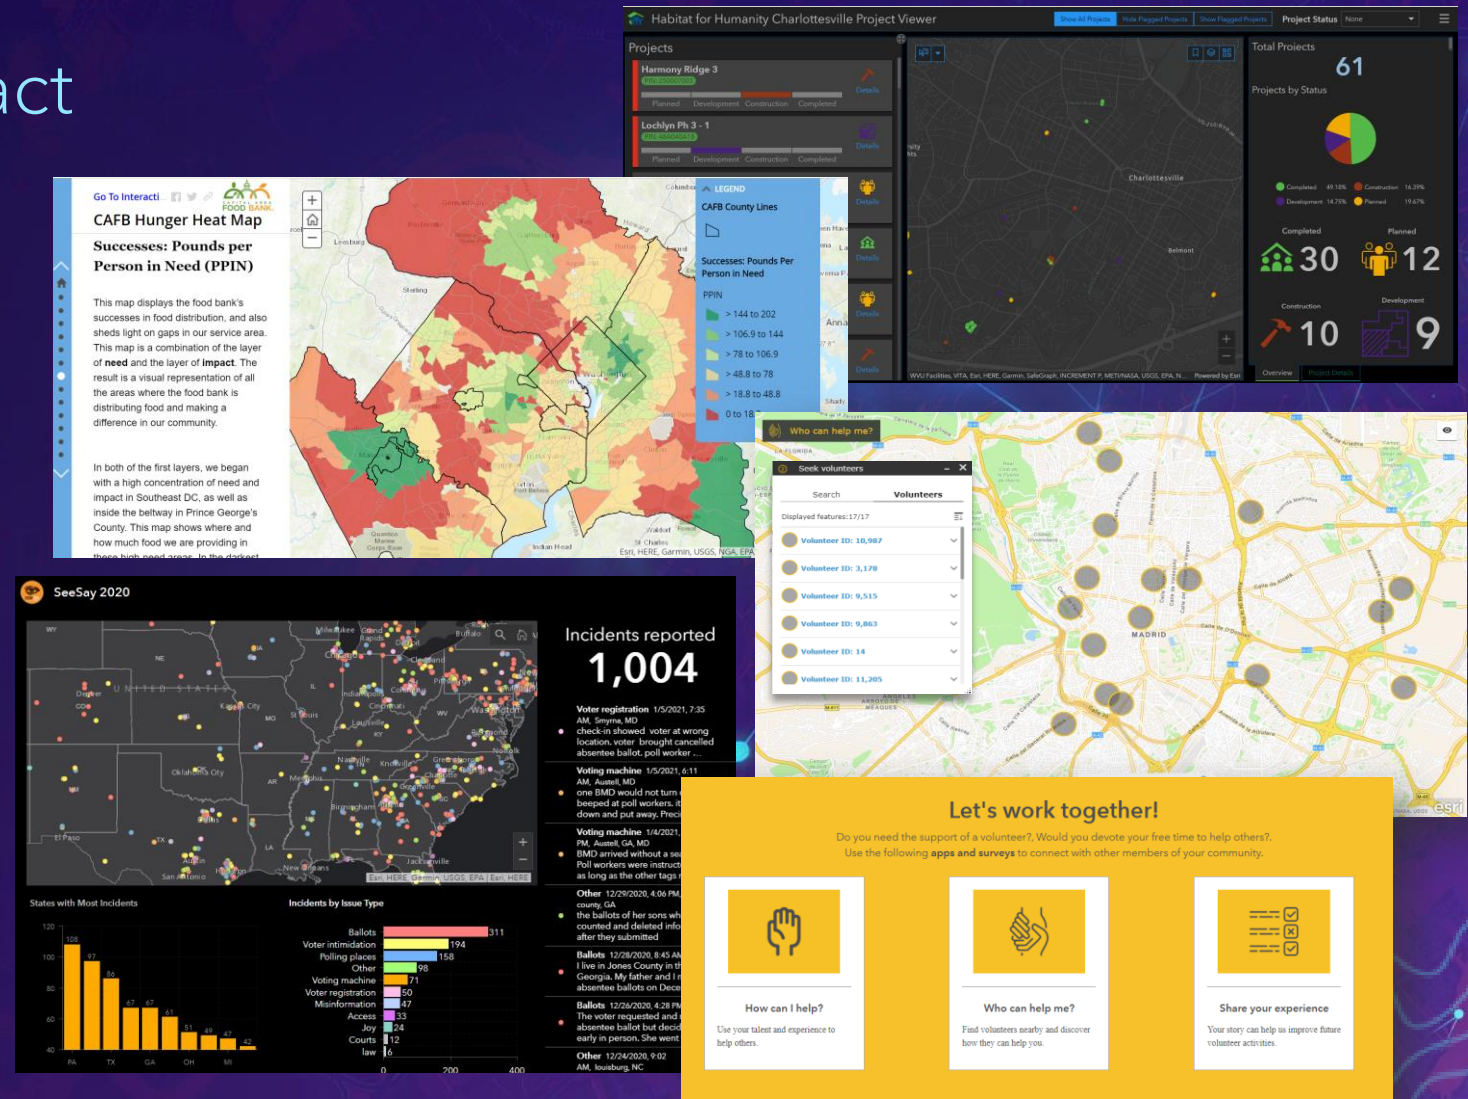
act

Habitat for Humanity Charlottesville Project Viewer
Show All Projects Hide Flagged Projects Show Flagged Projects Project Status None

Projects
Harmony Ridge 3
Planned Development Construction Completed
Details
Lochlyn Ph 3 - 1
Planned Development Construction Completed
Details
Details
Details
Details
Details

Charlottesville
Belmont

Total Projects
61
Projects by Status
Completed 49.18% Construction 16.39%
Development 14.75% Planned 19.67%
Completed 30
Planned 12
Construction 10
Development 9
Overview Project Details

Go To Interacti
CAFB Hunger Heat Map
Successes: Pounds per Person in Need (PPIN)

This map displays the food bank's successes in food distribution, and also sheds light on gaps in our service area. This map is a combination of the layer of need and the layer of impact. The result is a visual representation of all the areas where the food bank is distributing food and making a difference in our community.

In both of the first layers, we began with a high concentration of need and impact in Southeast DC, as well as inside the beltway in Prince George's County. This map shows where and how much food we are providing in

LEGEND
CAFB County Lines
Successes: Pounds Per Person in Need
PPIN
> 144 to 202
> 106.9 to 144
> 78 to 106.9
> 48.8 to 78
> 18.8 to 48.8
0 to 18.
Esri, HERE, Garmin, USGS, NGA, EPA

Who can help me?
Seek volunteers
Search Volunteers
Displayed features: 17/17
Volunteer ID: 10,987
Volunteer ID: 3,178
Volunteer ID: 9,515
Volunteer ID: 9,863
Volunteer ID: 14
Volunteer ID: 11,205
MADRID

SeeSay 2020
Incidents reported
1,004
Voter registration 1/5/2021, 7:35 AM, Smyrna, MD check-in showed voter at wrong location. voter brought cancelled absentee ballot. poll worker ...
Voting machine 1/5/2021, 6:11 AM, Austell, MD one BMD would not turn beeped at poll workers. it down and put away. Preci
Voting machine 1/4/2021, PM, Austell, GA, MD BMD arrived without a se Poll workers were instruct as long as the other tags
Other 12/29/2020, 4:06 PM, county, GA the ballots of her sons wh counted and deleted info after they submitted
Ballots 12/28/2020, 8:45 AM I live in Jones County in th Georgia. My father and I absentee ballots on Dece
Ballots 12/26/2020, 4:28 PM The voter requested and absentee ballot but decid early in person. She went
Other 12/24/2020, 9:02 AM, louisburg, NC

States with Most Incidents
120 100 80 60 40
108 97 86 67 67 61 51 49 47 42
PA TX GA OH MI

Incidents by Issue Type
Ballots 311
Voter intimidation 194
Polling places 158
Other 98
Voting machine 71
Voter registration 50
Misinformation 47
Access 33
Joy 24
Courts 12
law 6
0 200 400

Let's work together!
Do you need the support of a volunteer?, Would you devote your free time to help others?.
Use the following apps and surveys to connect with other members of your community.
How can I help?
Use your talent and experience to help others.
Who can help me?
Find volunteers nearby and discover how they can help you.
Share your experience
Your story can help us improve future volunteer activities.
esri